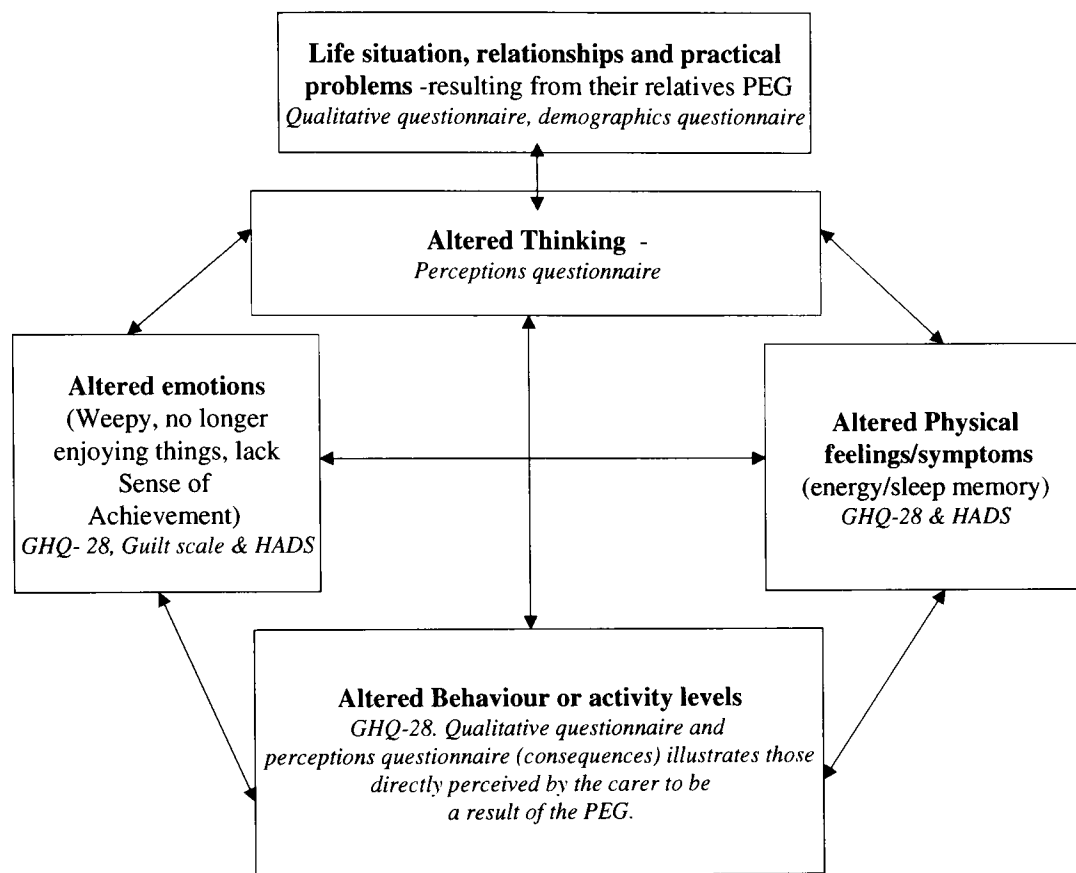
**Life situation, relationships and practical problems** -resulting from their relatives PEG
*Qualitative questionnaire, demographics questionnaire*

**Altered Thinking** -
*Perceptions questionnaire*

**Altered emotions**
(Weepy, no longer enjoying things, lack Sense of Achievement)
*GHQ- 28, Guilt scale & HADS*

**Altered Physical feelings/symptoms**
(energy/sleep memory)
*GHQ-28 & HADS*

**Altered Behaviour or activity levels**
*GHQ-28. Qualitative questionnaire and perceptions questionnaire (consequences) illustrates those directly perceived by the carer to be a result of the PEG.*